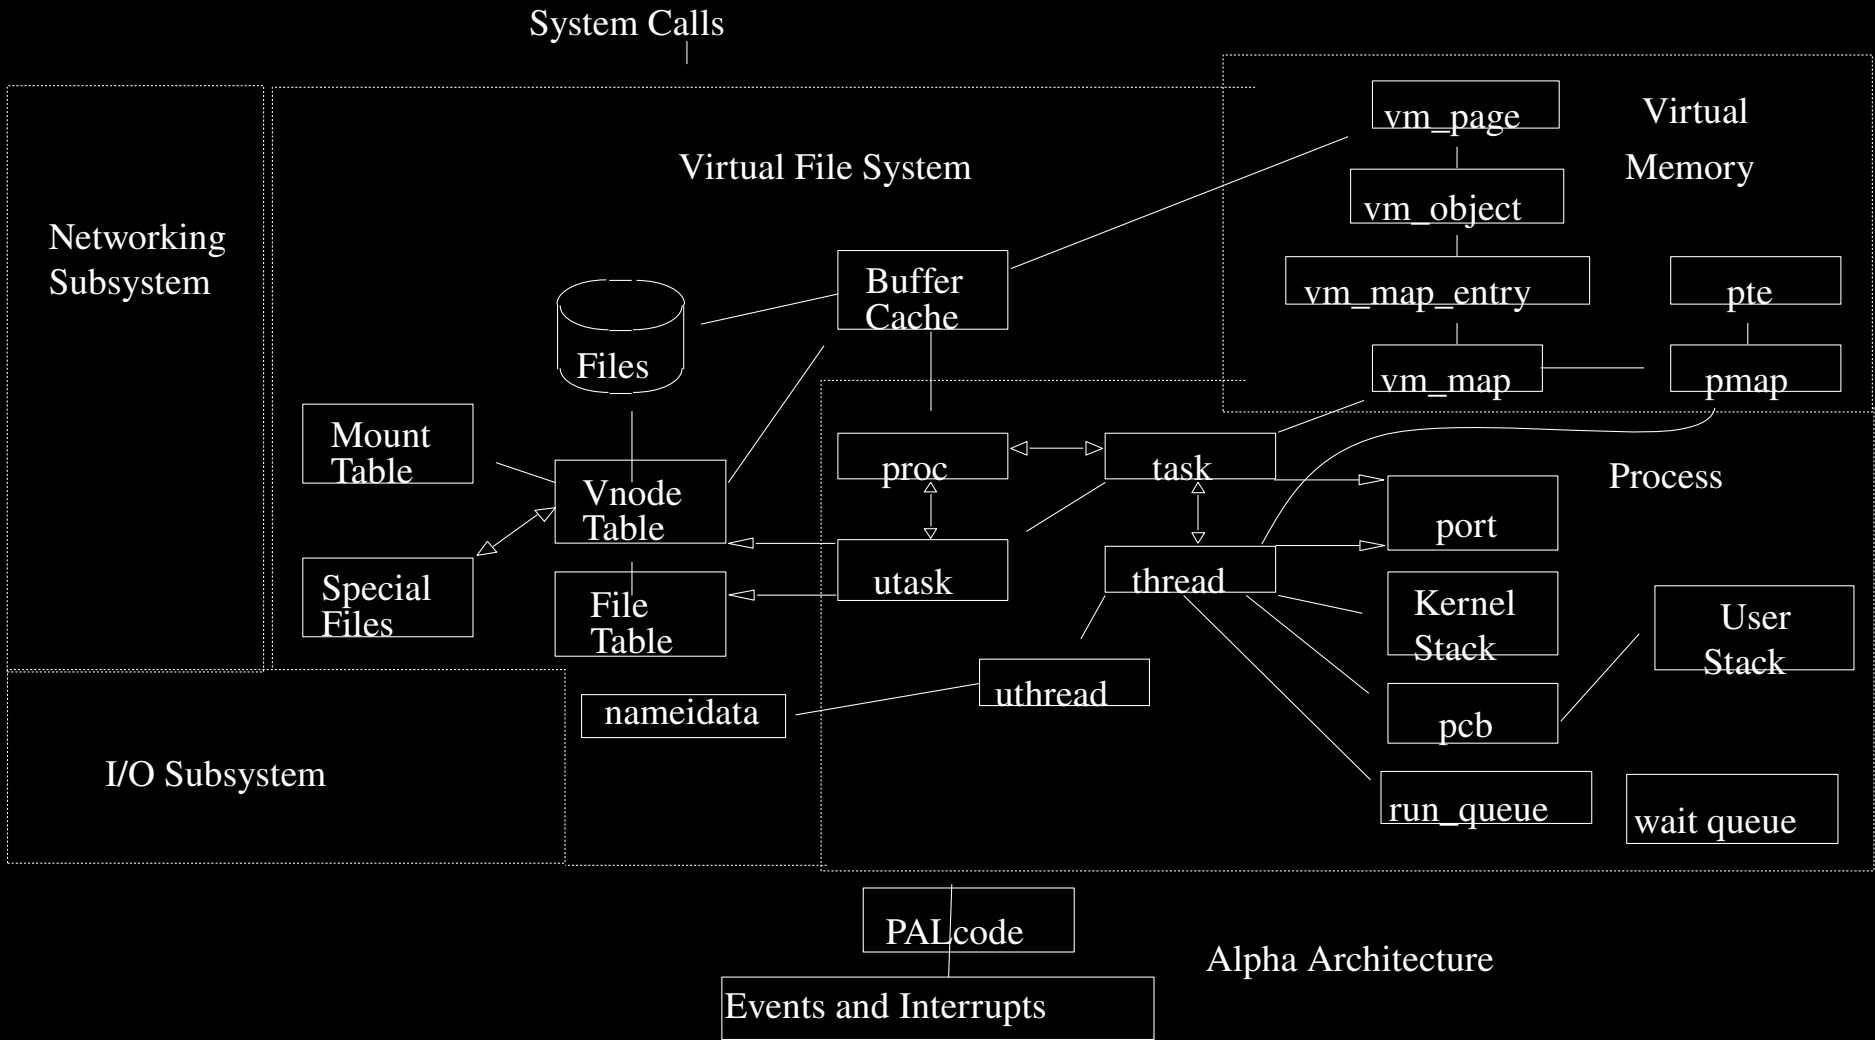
System Calls

Networking Subsystem

Virtual File System

Virtual Memory

vm_page

vm_object

vm_map_entry

pte

vm_map

pmap

Buffer Cache

Files

Mount Table

Vnode Table

Special Files

File Table

proc

task

utask

thread

Process

port

Kernel Stack

User Stack

uthread

nameidata

pcb

run_queue

wait queue

I/O Subsystem

PALcode

Alpha Architecture

Events and Interrupts